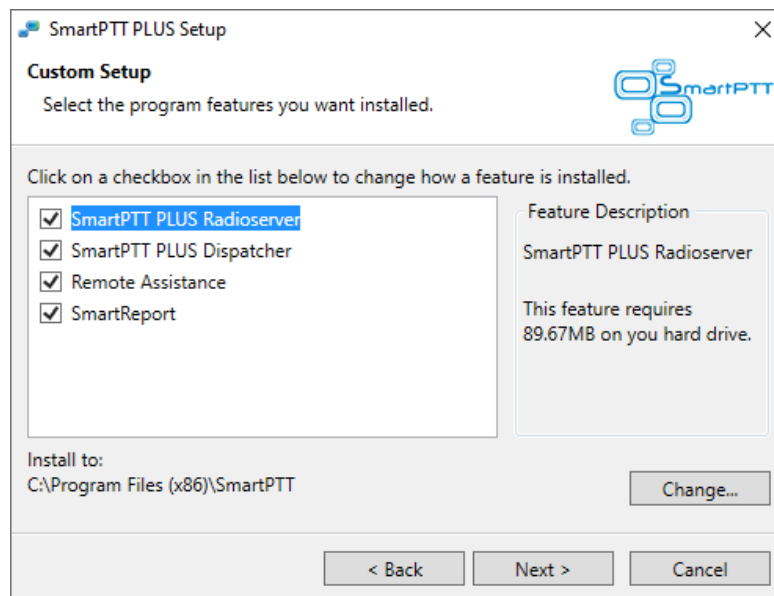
SmartPTT PLUS Setup

Custom Setup

Select the program features you want installed.

SmartPTT

Click on a checkbox in the list below to change how a feature is installed.

SmartPTT PLUS Radioserver
SmartPTT PLUS Dispatcher
Remote Assistance
SmartReport

Feature Description

SmartPTT PLUS Radioserver

This feature requires 89.67MB on you hard drive.

Install to:
C:\Program Files (x86)\SmartPTT

Change...

< Back

Next >

Cancel